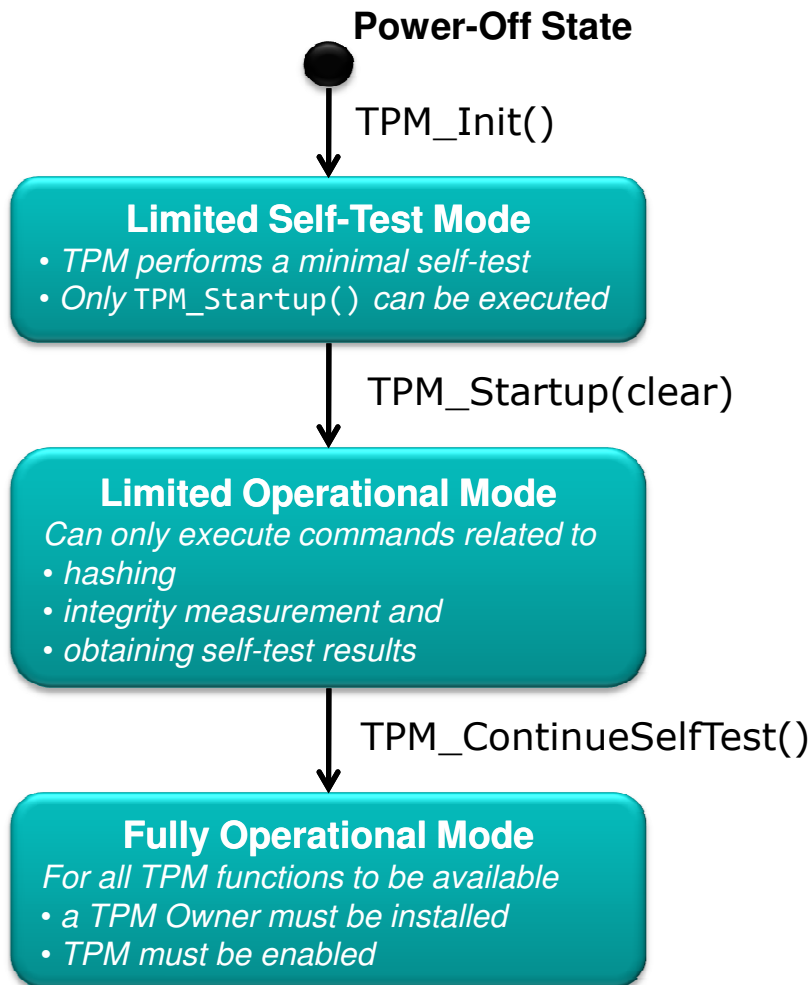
Power-Off State

TPM_Init()

Limited Self-Test Mode
• TPM performs a minimal self-test
• Only TPM_Startup() can be executed

TPM_Startup(clear)

Limited Operational Mode
Can only execute commands related to
• hashing
• integrity measurement and
• obtaining self-test results

TPM_ContinueSelfTest()

Fully Operational Mode
For all TPM functions to be available
• a TPM Owner must be installed
• TPM must be enabled